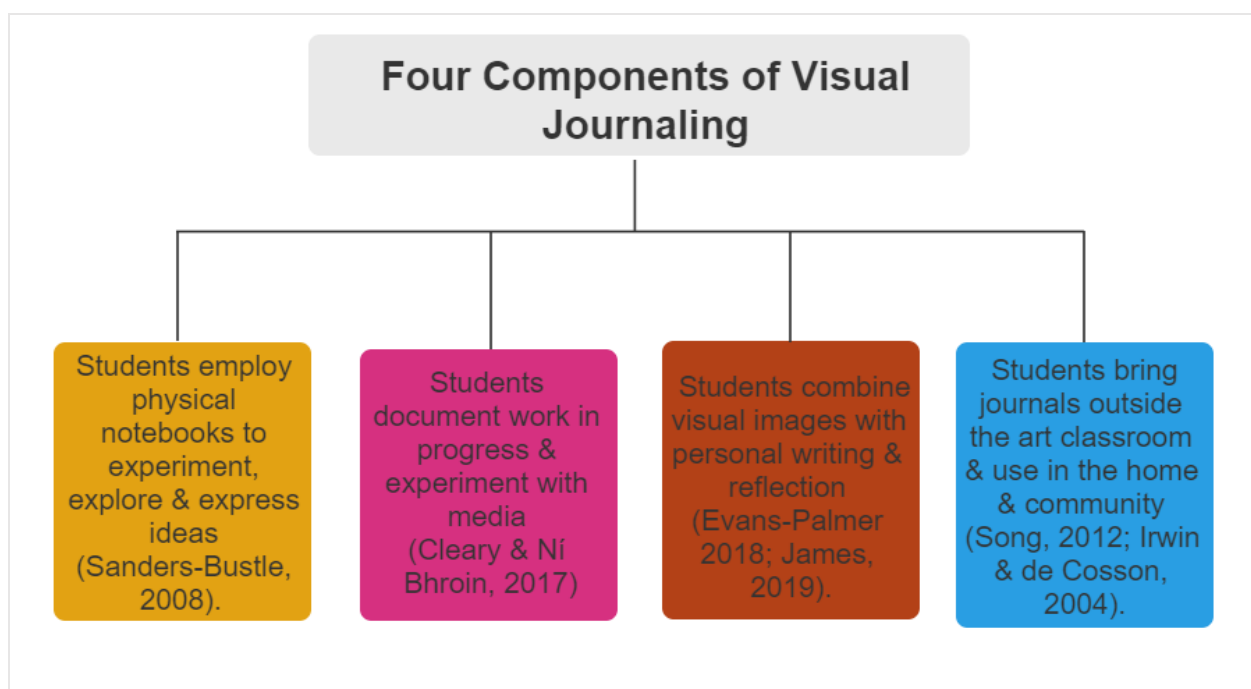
Four Components of Visual Journaling

Students employ physical notebooks to experiment, explore & express ideas (Sanders-Bustle, 2008).

Students document work in progress & experiment with media (Cleary & Ní Bhroin, 2017)

Students combine visual images with personal writing & reflection (Evans-Palmer 2018; James, 2019).

Students bring journals outside the art classroom & use in the home & community (Song, 2012; Irwin & de Cosson, 2004).